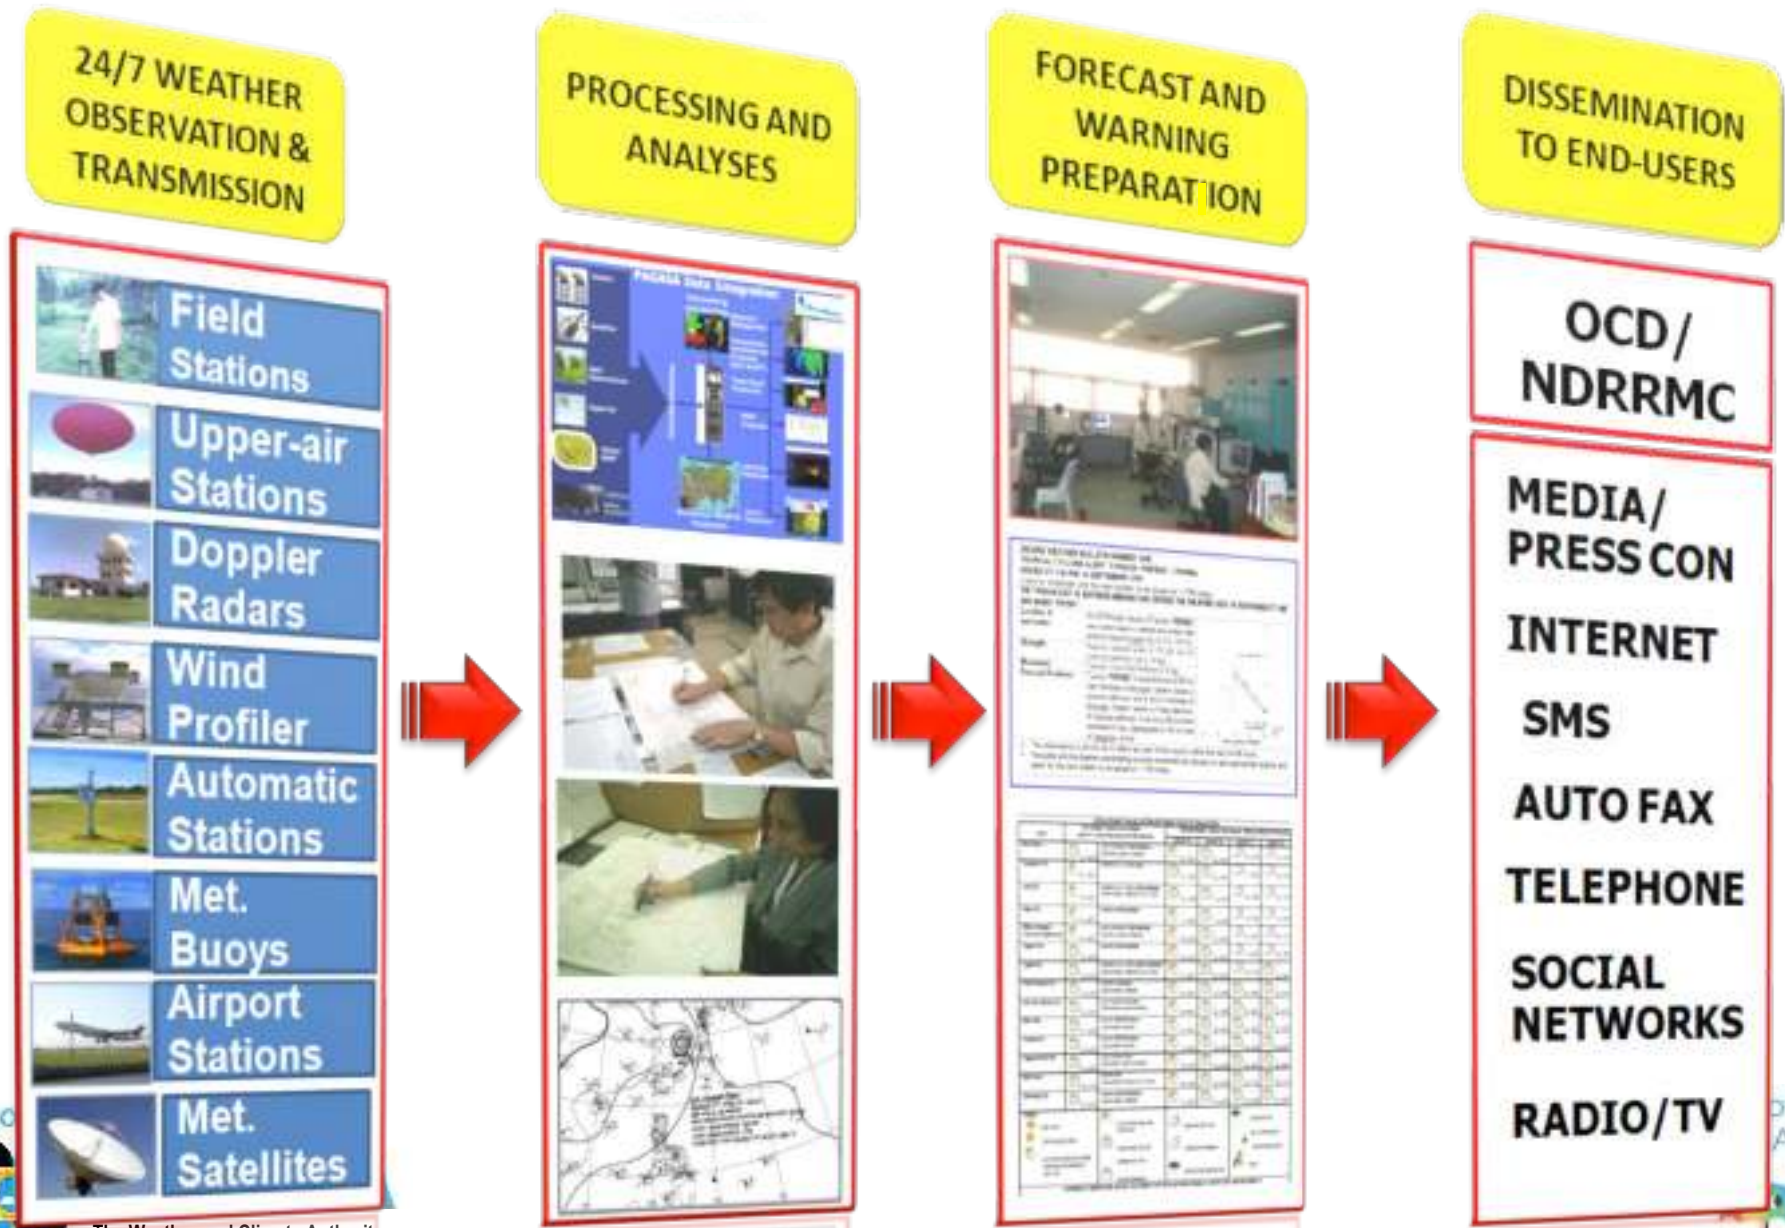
24/7 WEATHER OBSERVATION & TRANSMISSION

Field Stations

Upper-air Stations

Doppler Radars

Wind Profiler

Automatic Stations

Met. Buoys

Airport Stations

Met. Satellites

PROCESSING AND ANALYSES

PAGASA Data Integration

FORECAST AND WARNING PREPARATION

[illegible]

DISSEMINATION TO END-USERS

OCD / NDRRMC

MEDIA/ PRESS CON

INTERNET

SMS

AUTO FAX

TELEPHONE

SOCIAL NETWORKS

RADIO/TV

The Weather and Climate Authorit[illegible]